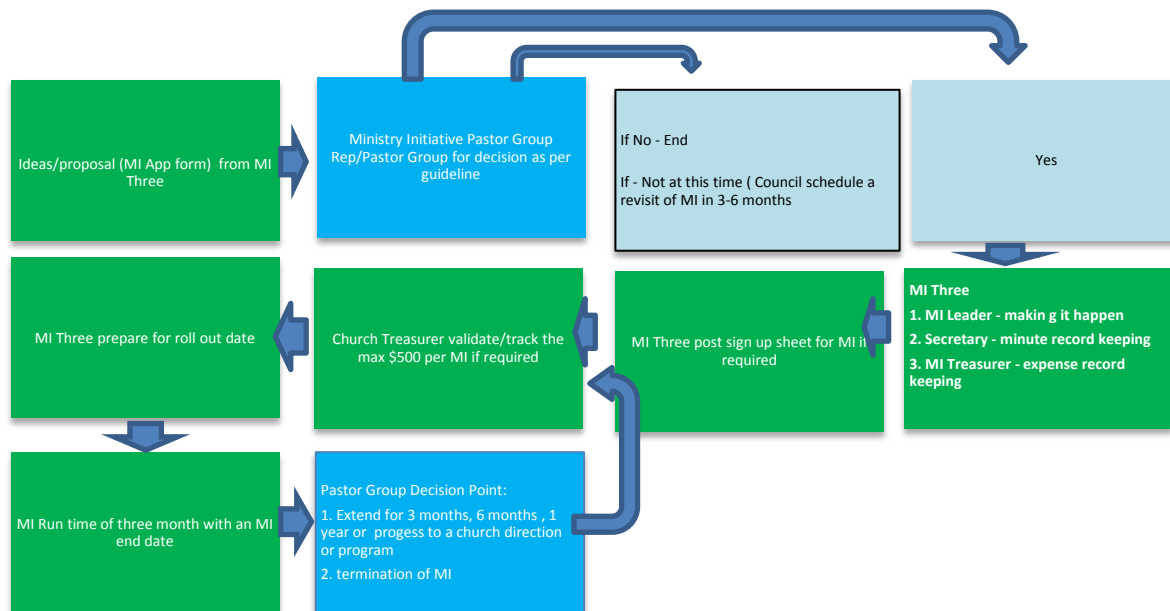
Ideas/proposal (MI App form) from MI Three

Ministry Initiative Pastor Group Rep/Pastor Group for decision as per guideline

If No - End

If - Not at this time ( Council schedule a revisit of MI in 3-6 months

Yes

MI Three

1. MI Leader - makin g it happen

2. Secretary - minute record keeping

3. MI Treasurer - expense record keeping

MI Three post sign up sheet for MI if required

Church Treasurer validate/track the max $500 per MI if required

MI Three prepare for roll out date

MI Run time of three month with an MI end date

Pastor Group Decision Point:

1. Extend for 3 months, 6 months , 1 year or progess to a church direction or program

2. termination of MI